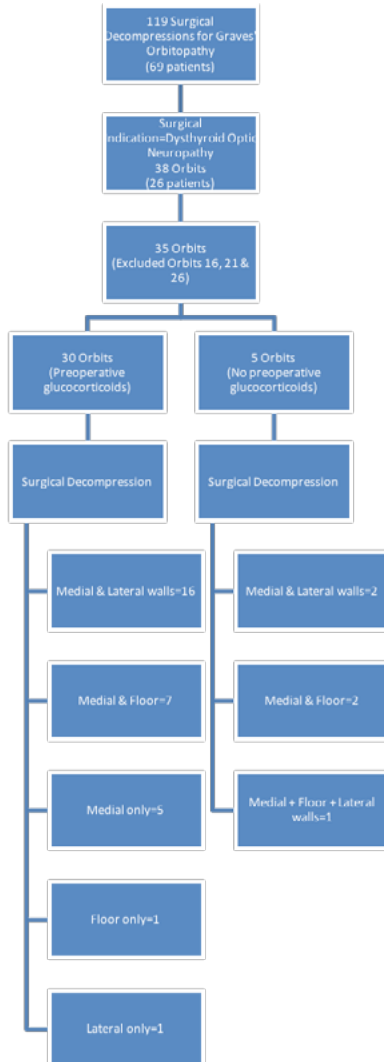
119 Surgical Decompressions for Graves' Orbitopathy (69 patients)

Surgical Indication=Dysthyroid Optic Neuropathy 38 Orbits (26 patients)

35 Orbits (Excluded Orbits 16, 21 & 26)

30 Orbits (Preoperative glucocorticoids)

5 Orbits (No preoperative glucocorticoids)

Surgical Decompression

Medial & Lateral walls=16

Medial & Floor=7

Medial only=5

Floor only=1

Lateral only=1

Surgical Decompression

Medial & Lateral walls=2

Medial & Floor=2

Medial + Floor + Lateral walls=1